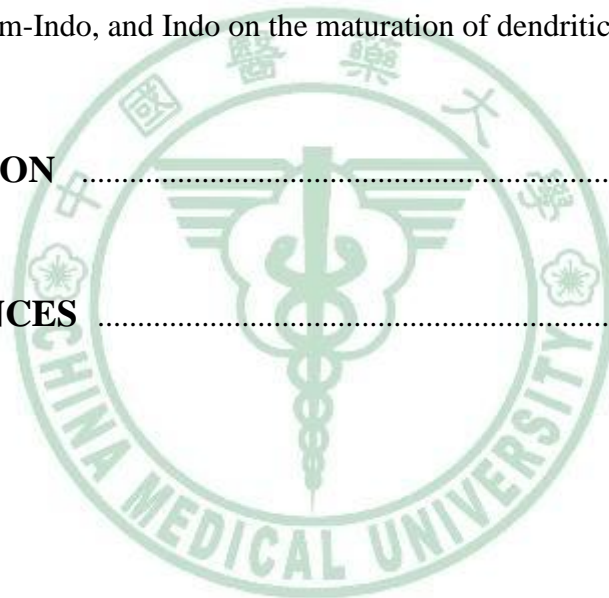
m-Indo, and Indo on the maturation of dendritic

ON .......................................................................

NCES .......................................................................

中國醫藥大學
CHINA MEDICAL UNIVERSITY